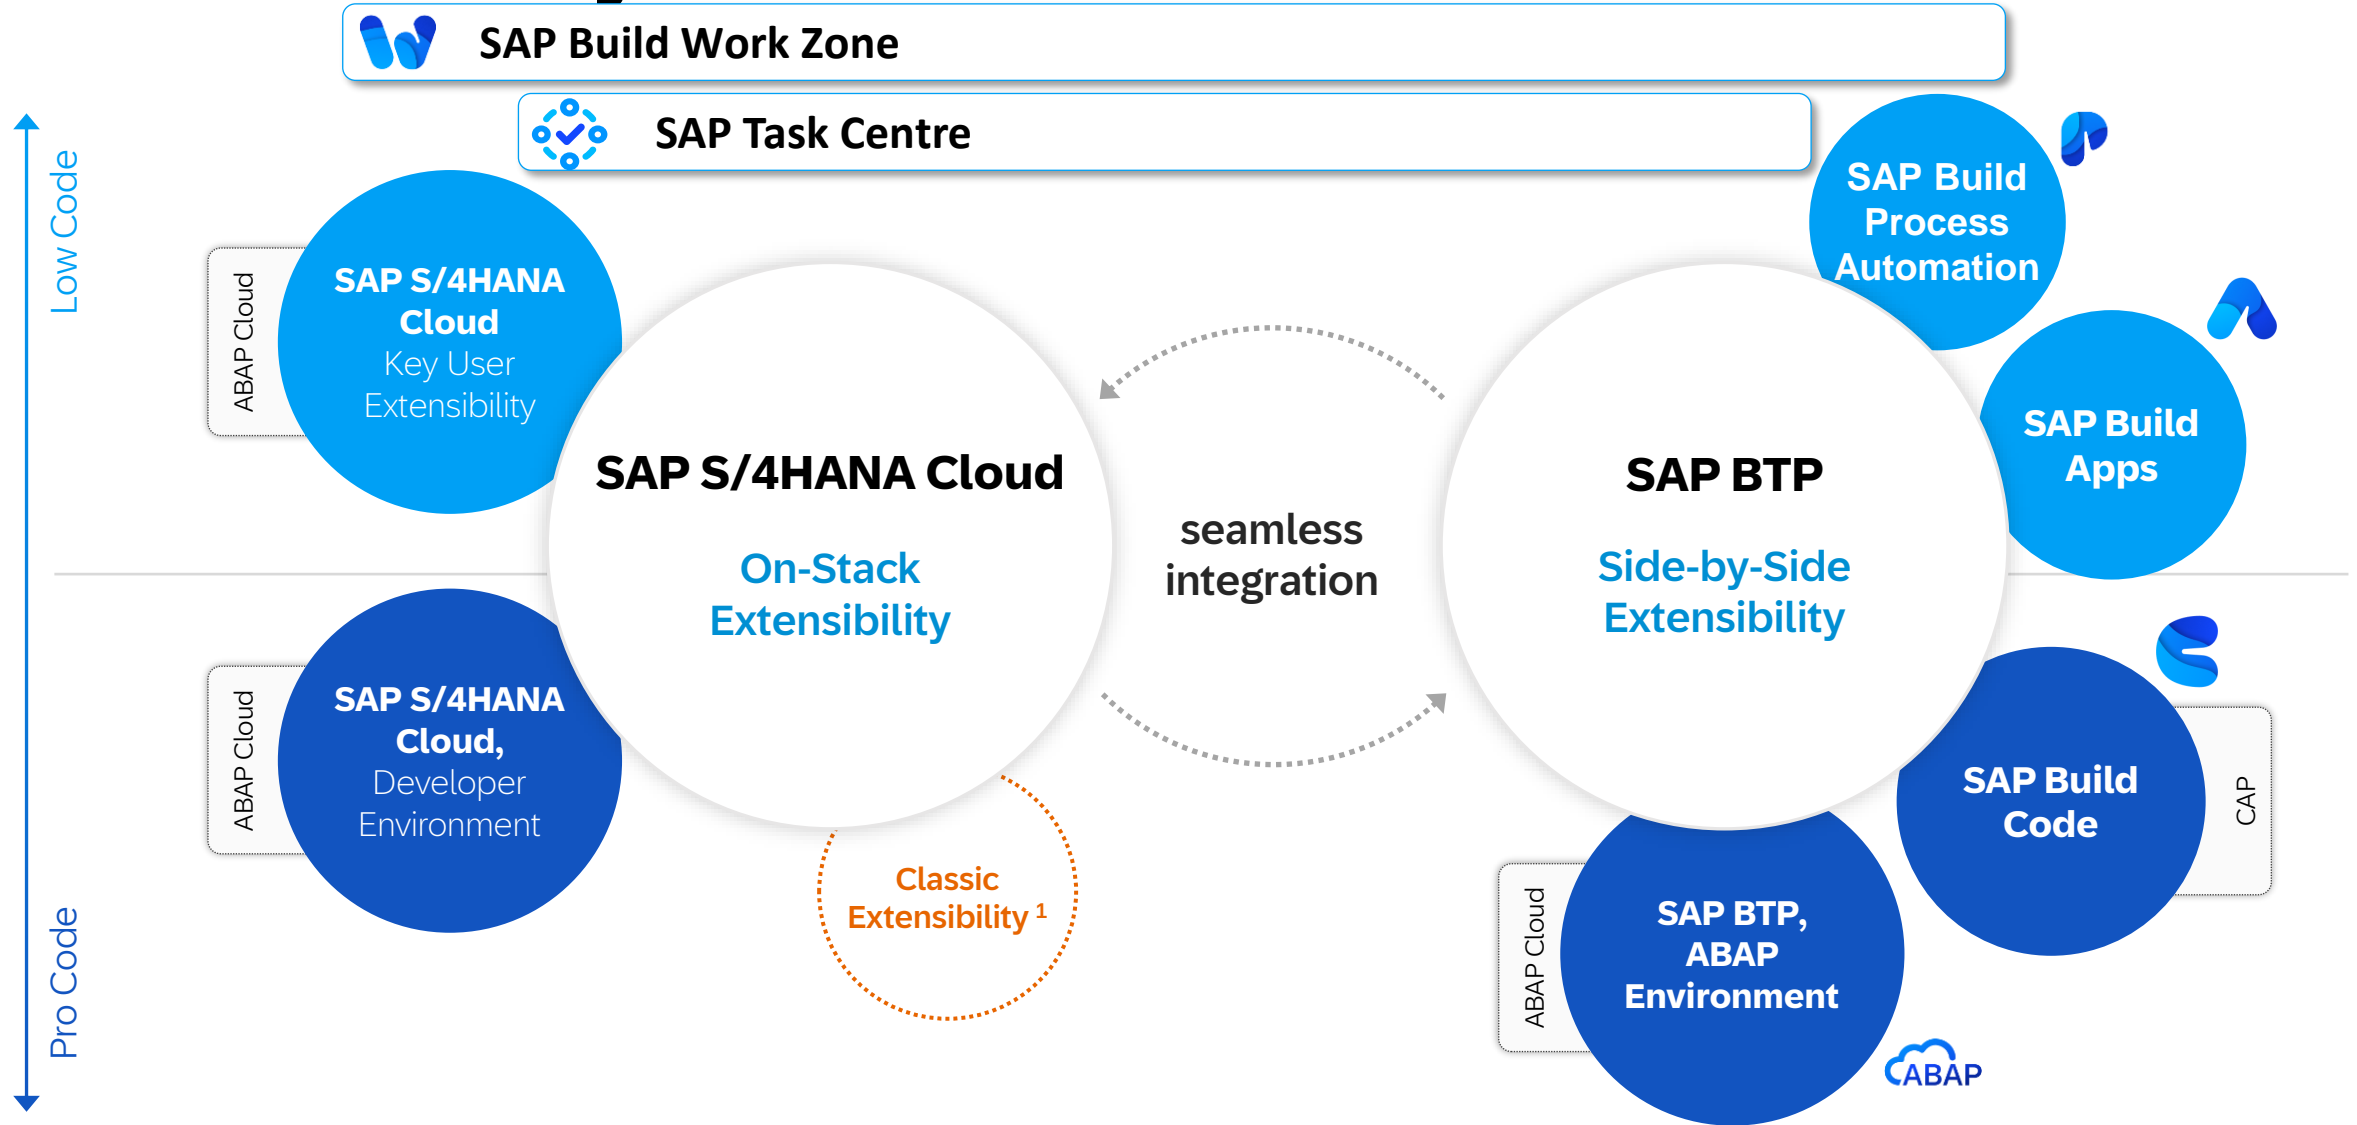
SAP Build Work Zone

SAP Task Centre

Low Code

ABAP Cloud

SAP S/4HANA Cloud Key User Extensibility

SAP S/4HANA Cloud

On-Stack Extensibility

seamless integration

SAP BTP

Side-by-Side Extensibility

SAP Build Process Automation

SAP Build Apps

ABAP Cloud

SAP S/4HANA Cloud, Developer Environment

Classic Extensibility $^1$

SAP Build Code

CAP

ABAP Cloud

SAP BTP, ABAP Environment

ABAP

Pro Code